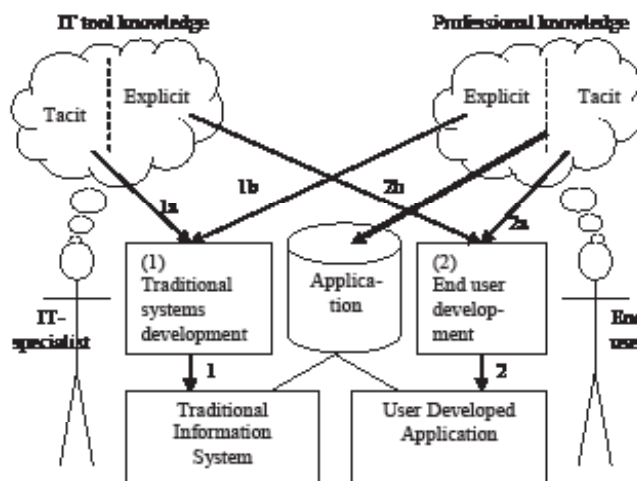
IT tool knowledge

Professional knowledge

Tacit

Explicit

Explicit

Tacit

1a

1b

2b

2a

(1) Traditional systems development

Applica-tion

(2) End user develop-ment

IT-specialist

End user

1

2

Traditional Information System

User Developed Application